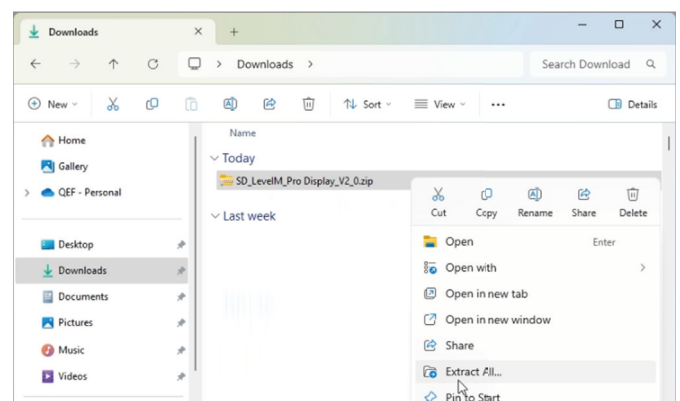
Downloads

Downloads

Search Download

New

Sort

View

Details

Home

Gallery

QEF - Personal

Desktop

Downloads

Documents

Pictures

Music

Videos

Name

Today

SD_LevelM_Pro Display_V2_0.zip

Last week

Cut

Copy

Rename

Share

Delete

Open

Enter

Open with

Open in new tab

Open in new window

Share

Extract All...

Pin to Start